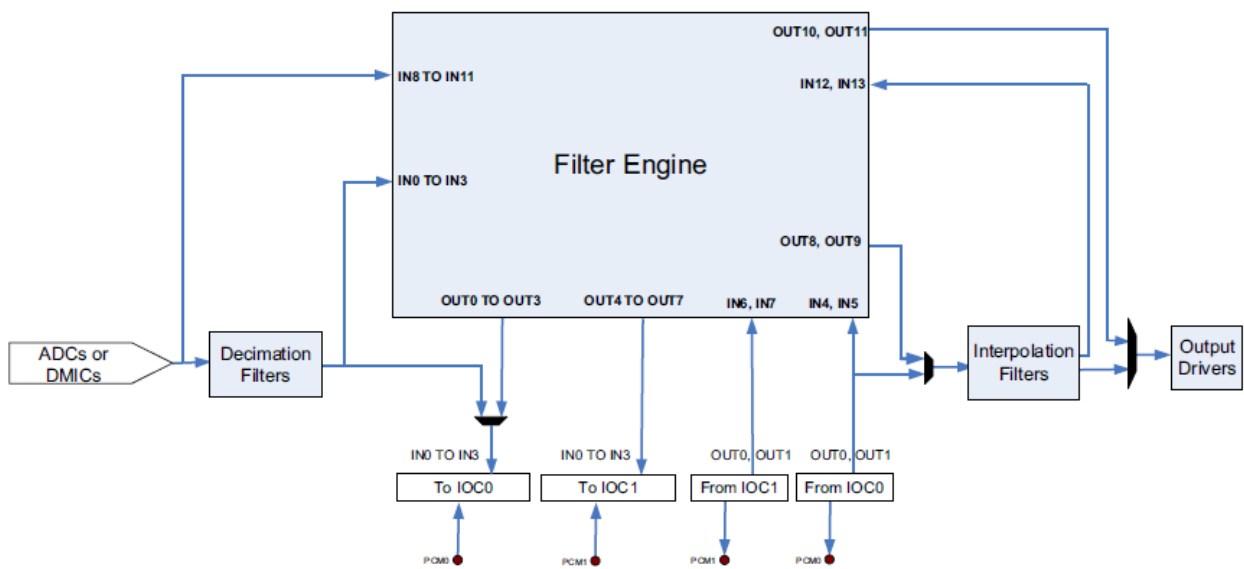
OUT10, OUT11

IN8 TO IN11

IN12, IN13

Filter Engine

IN0 TO IN3

OUT8, OUT9

OUT0 TO OUT3

OUT4 TO OUT7

IN6, IN7

IN4, IN5

ADCs or DMICs

Decimation Filters

Interpolation Filters

Output Drivers

IN0 TO IN3

IN0 TO IN3

OUT0, OUT1

OUT0, OUT1

To IOC0

To IOC1

From IOC1

From IOC0

PCM0

PCM1

PCM1

PCM0